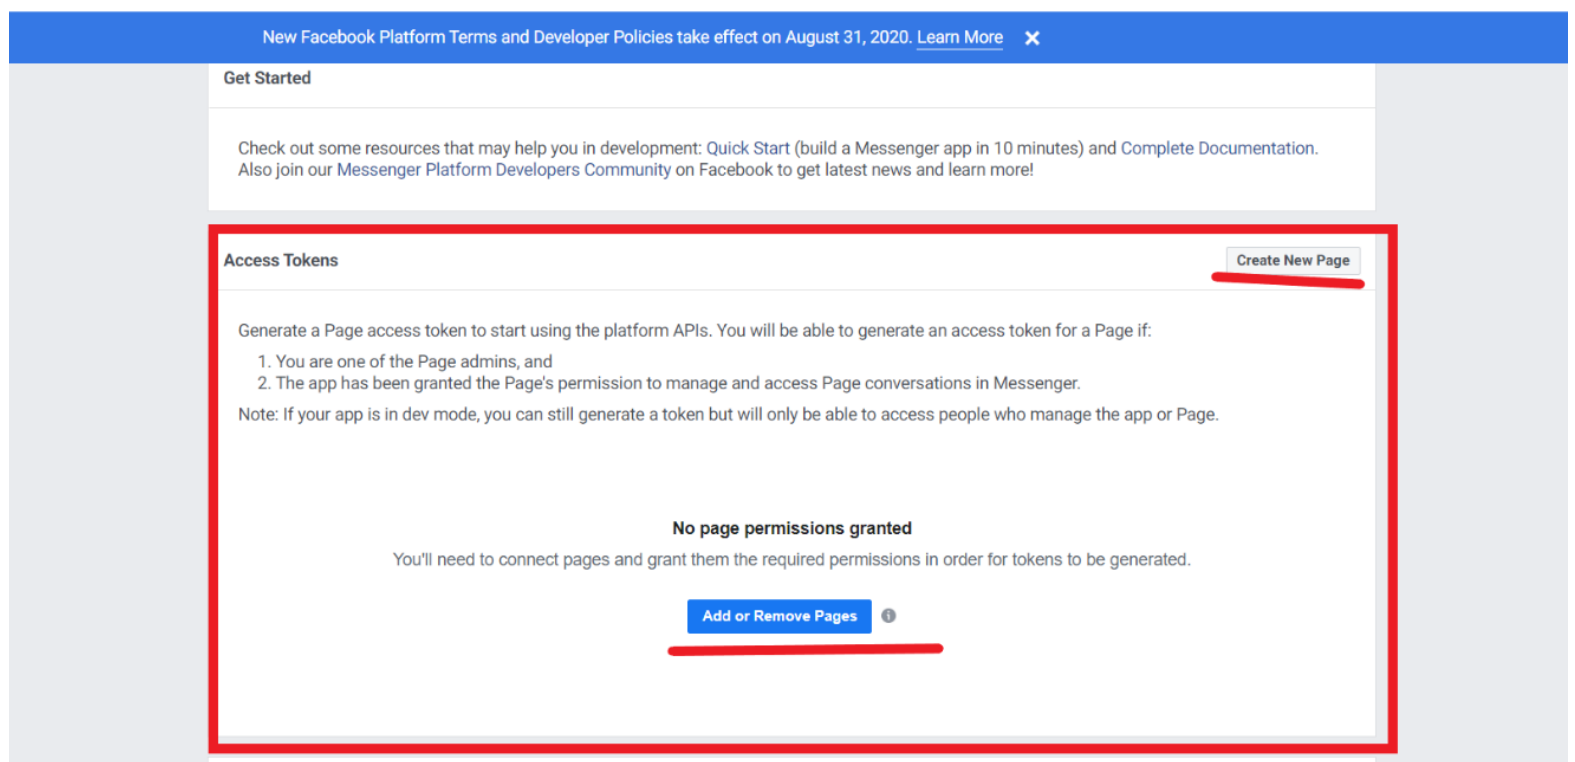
New Facebook Platform Terms and Developer Policies take effect on August 31, 2020. Learn More ✕

Get Started

Check out some resources that may help you in development: Quick Start (build a Messenger app in 10 minutes) and Complete Documentation. Also join our Messenger Platform Developers Community on Facebook to get latest news and learn more!

Access Tokens

Create New Page

Generate a Page access token to start using the platform APIs. You will be able to generate an access token for a Page if:

1. You are one of the Page admins, and
2. The app has been granted the Page's permission to manage and access Page conversations in Messenger.

Note: If your app is in dev mode, you can still generate a token but will only be able to access people who manage the app or Page.

No page permissions granted

You'll need to connect pages and grant them the required permissions in order for tokens to be generated.

Add or Remove Pages